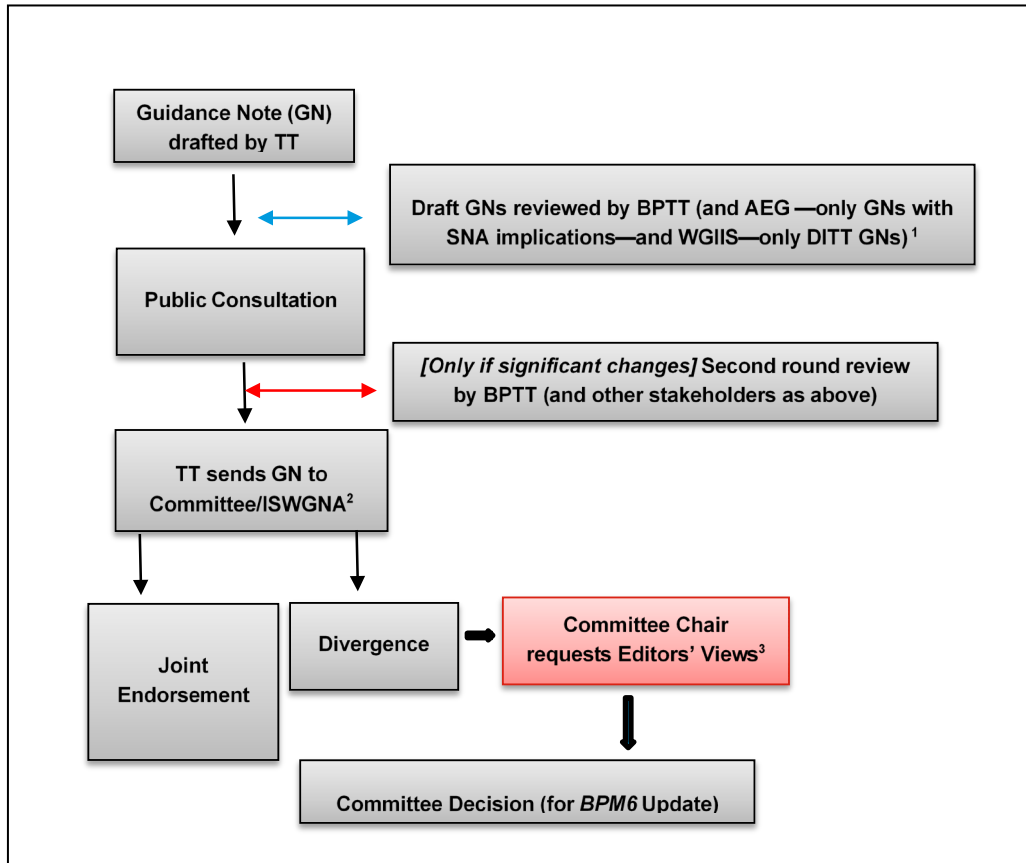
Guidance Note (GN) drafted by TT

Draft GNs reviewed by BPTT (and AEG —only GNs with SNA implications—and WGIIS—only DITT GNs) $^1$

Public Consultation

*[Only if significant changes]* Second round review by BPTT (and other stakeholders as above)

TT sends GN to Committee/ISWGNA$^2$

Joint Endorsement

Divergence

Committee Chair requests Editors' Views$^3$

Committee Decision (for *BPM6* Update)